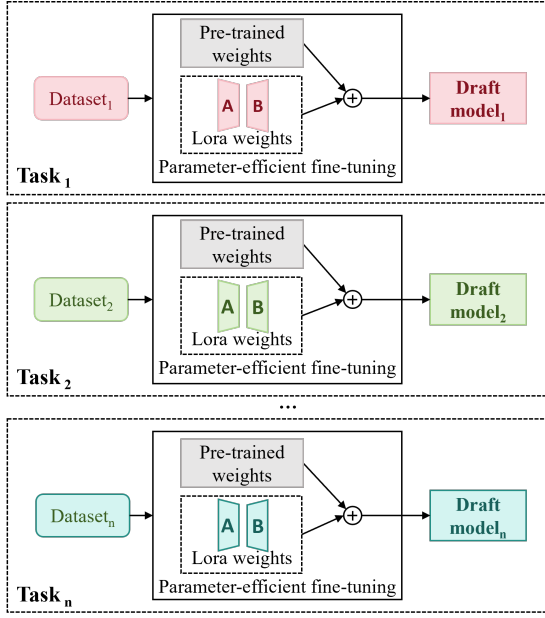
Pre-trained weights

Dataset$_1$

A B

Lora weights

Parameter-efficient fine-tuning

Draft model$_1$

Task $_1$

Pre-trained weights

Dataset$_2$

A B

Lora weights

Parameter-efficient fine-tuning

Draft model$_2$

Task $_2$

...

Pre-trained weights

Dataset$_n$

A B

Lora weights

Parameter-efficient fine-tuning

Draft model$_n$

Task $_n$